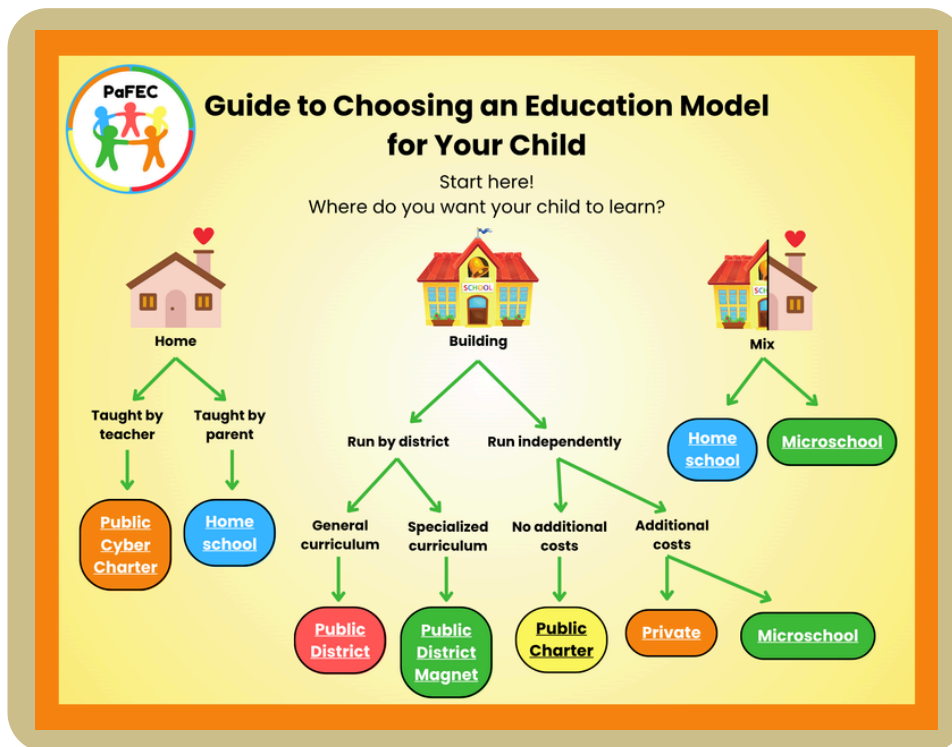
PaFEC

Guide to Choosing an Education Model for Your Child

Start here!
Where do you want your child to learn?

SCHOOL

Home

Building

Mix

Taught by teacher

Taught by parent

Public Cyber Charter

Home school

Run by district

Run independently

General curriculum

Specialized curriculum

No additional costs

Additional costs

Public District

Public District Magnet

Public Charter

Private

Microschool

Home school

Microschool